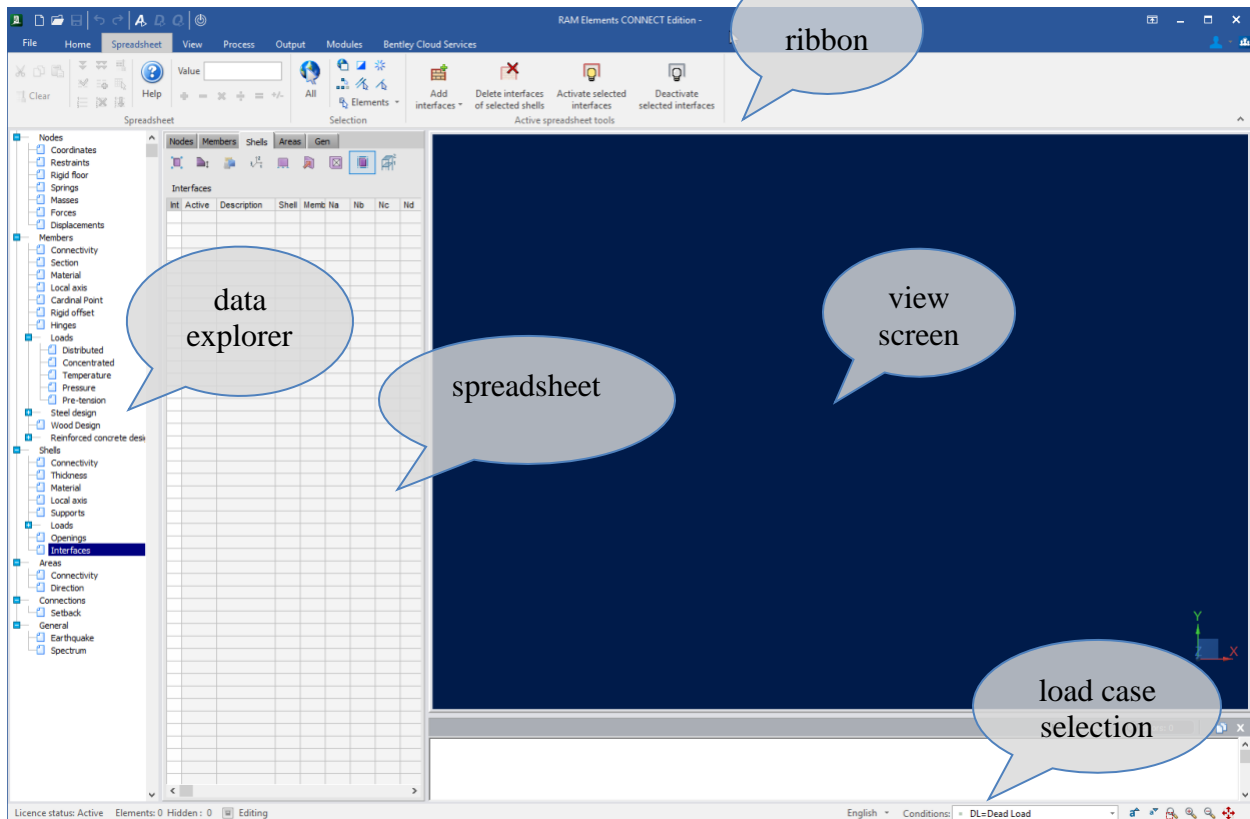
RAM Elements CONNECT Edition -

File Home Spreadsheet View Process Output Modules Bentley Cloud Services

ribbon

Clear

Value

Help

All

Elements

Add interfaces

Delete interfaces of selected shells

Activate selected interfaces

Deactivate selected interfaces

Spreadsheet Selection Active spreadsheet tools

Nodes
Coordinates
Restraints
Rigid floor
Springs
Masses
Forces
Displacements
Members
Connectivity
Section
Material
Local axis
Cardinal Point
Rigid offset
Hinges
Loads
Distributed
Concentrated
Temperature
Pressure
Pre-tension
Steel design
Wood Design
Reinforced concrete desi
Shells
Connectivity
Thickness
Material
Local axis
Supports
Loads
Openings
Interfaces
Areas
Connectivity
Direction
Connections
Setback
General
Earthquake
Spectrum

data explorer

Nodes Members Shells Areas Gen

Interfaces

| Int | Active | Description | Shell | Memb | Na | Nb | Nc | Nd |
|---|---|---|---|---|---|---|---|---|

spreadsheet

view screen

Y

X

load case selection

Licence status: Active Elements: 0 Hidden : 0 Editing

English Conditions: DL=Dead Load